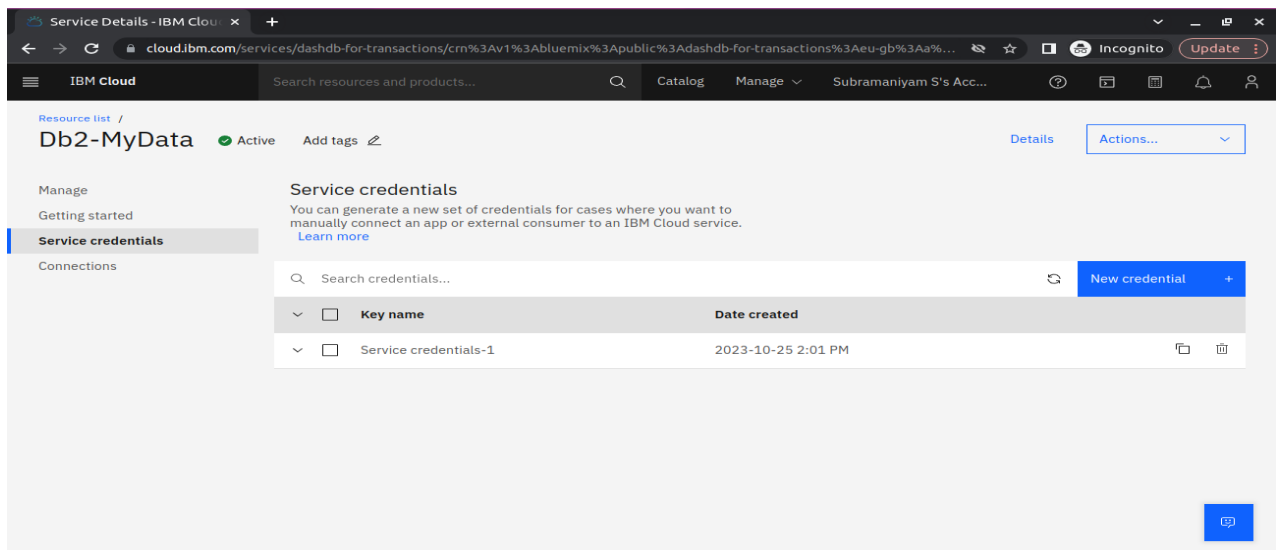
Service Details - IBM Clou ×
+
cloud.ibm.com/services/dashdb-for-transactions/crn%3Av1%3Abluemix%3Apublic%3Adashdb-for-transactions%3Aeu-gb%3Aa%...
Incognito
Update

IBM Cloud
Search resources and products...
Catalog
Manage
Subramaniyam S's Acc...

Resource list /
Db2-MyData
Active
Add tags
Details
Actions...

Manage
Getting started
Service credentials
Connections

Service credentials
You can generate a new set of credentials for cases where you want to manually connect an app or external consumer to an IBM Cloud service.
Learn more

Search credentials...
New credential +

| Key name | Date created |
|---|---|
| Service credentials-1 | 2023-10-25 2:01 PM |